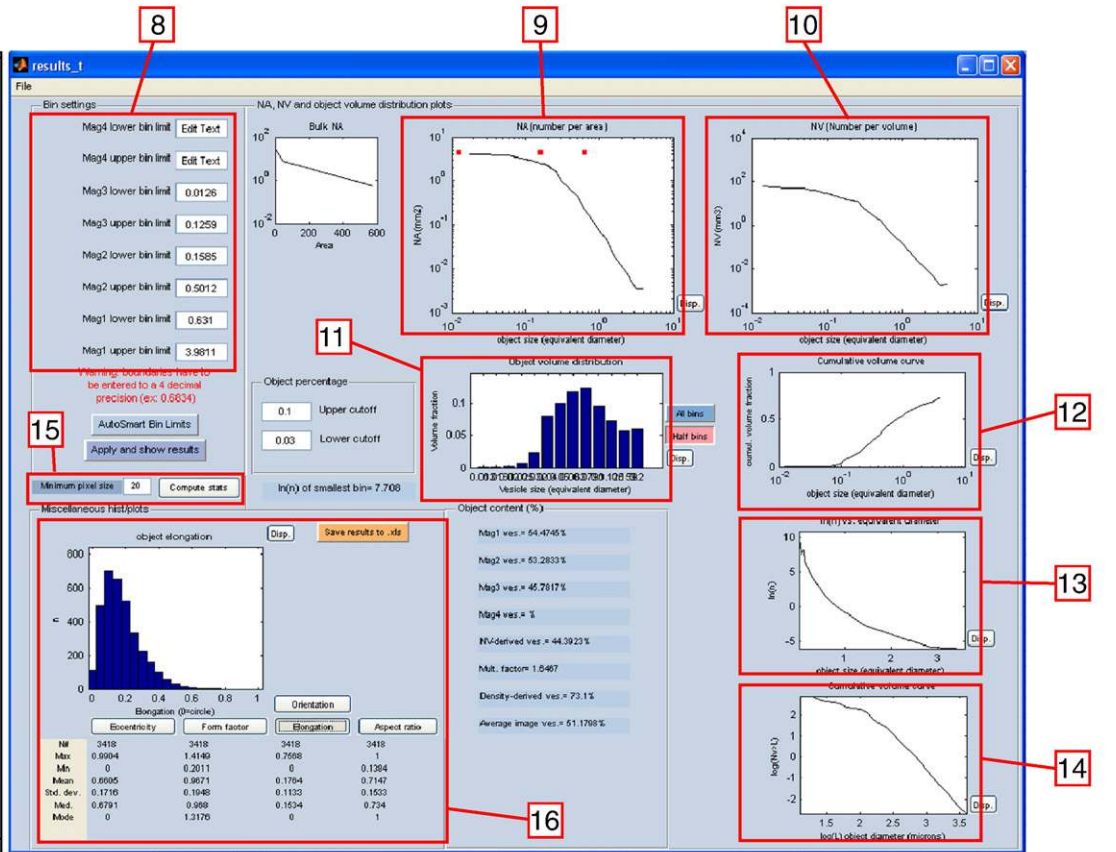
8
9
10
results_t
File
Bin settings
Mag4 lower bin limit Edit Text
Mag4 upper bin limit Edit Text
Mag3 lower bin limit 0.0126
Mag3 upper bin limit 0.1259
Mag2 lower bin limit 0.1585
Mag2 upper bin limit 0.5012
Mag1 lower bin limit 0.631
Mag1 upper bin limit 3.9811
Warning: boundaries have to be entered to a 4 decimal precision (ex: 0.6834)
AutoSmart Bin Limits
Apply and show results
15
Minimum pixel size 20 Compute stats
NA, NV and object volume distribution plots
Bulk NA
$10^2$
$10^0$
$10^{-2}$
0 200 400 600
Area
NA (number per area)
$10^1$ $10^0$ $10^{-1}$ $10^{-2}$ $10^{-3}$
NA (mm2)
$10^{-2}$ $10^{-1}$ $10^0$ $10^1$
object size (equivalent diameter)
Disp.
NV (Number per volume)
$10^4$ $10^2$ $10^0$ $10^{-2}$ $10^{-4}$
NV (mm3)
$10^{-2}$ $10^{-1}$ $10^0$ $10^1$
object size (equivalent diameter)
Disp.
11
Object percentage
0.1 Upper cutoff
0.03 Lower cutoff
ln(n) of smallest bin= 7.708
Object volume distribution
0.1
0.05
0
Volume fraction
Vesicle size (equivalent diameter)
All bins
Half bins
Disp.
Cumulative volume curve
1
0.5
0
cumul. volume fraction
$10^{-2}$ $10^{-1}$ $10^0$ $10^1$
object size (equivalent diameter)
Disp.
12
Miscellaneous hist/plots
object elongation
Disp.
Save results to .xls
800
600
400
200
0
n
0 0.2 0.4 0.6 0.8 1
Elongation (0=circle)
Orientation
Eccentricity Form factor Elongation Aspect ratio
| | | | | |
|---|---|---|---|---|
| N# | 3418 | 3418 | 3418 | 3418 |
| Max | 0.9994 | 1.4149 | 0.7568 | 1 |
| Min | 0 | 0.2011 | 0 | 0.1384 |
| Mean | 0.6685 | 0.9671 | 0.1764 | 0.7147 |
| Std. dev. | 0.1716 | 0.1948 | 0.1133 | 0.1533 |
| Med. | 0.6791 | 0.988 | 0.1534 | 0.734 |
| Mode | 0 | 1.3176 | 0 | 1 |
16
Object content (%)
Mag1 ves.= 54.4745%
Mag2 ves.= 53.2833%
Mag3 ves.= 45.7817%
Mag4 ves.= %
NV-derived ves.= 44.3923%
Mult. factor= 1.6467
Density-derived ves.= 73.1%
Average image ves.= 51.1768%
ln(n) vs. equivalent diameter
10
5
0
-5
ln(n)
1 2 3
object size (equivalent diameter)
Disp.
13
Cumulative volume curve
2 1 0 -1 -2
log(N>L)
1.5 2 2.5 3 3.5
log(L) object diameter (microns)
Disp.
14